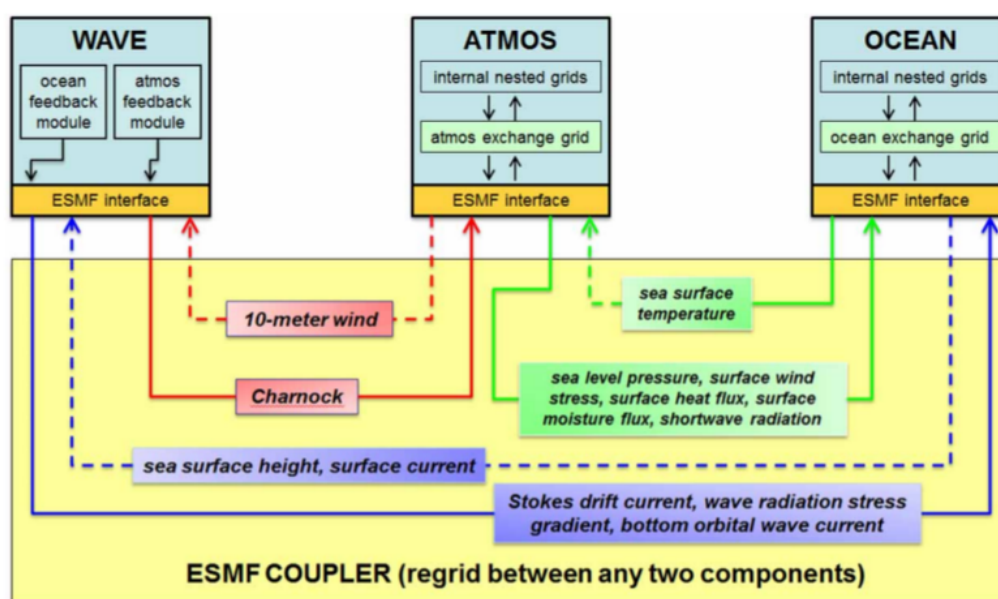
WAVE

ocean feedback module

atmos feedback module

ESMF interface

ATMOS

internal nested grids

atmos exchange grid

ESMF interface

OCEAN

internal nested grids

ocean exchange grid

ESMF interface

sea surface temperature

10-meter wind

Charnock

sea level pressure, surface wind stress, surface heat flux, surface moisture flux, shortwave radiation

sea surface height, surface current

Stokes drift current, wave radiation stress gradient, bottom orbital wave current

ESMF COUPLER (regrid between any two components)